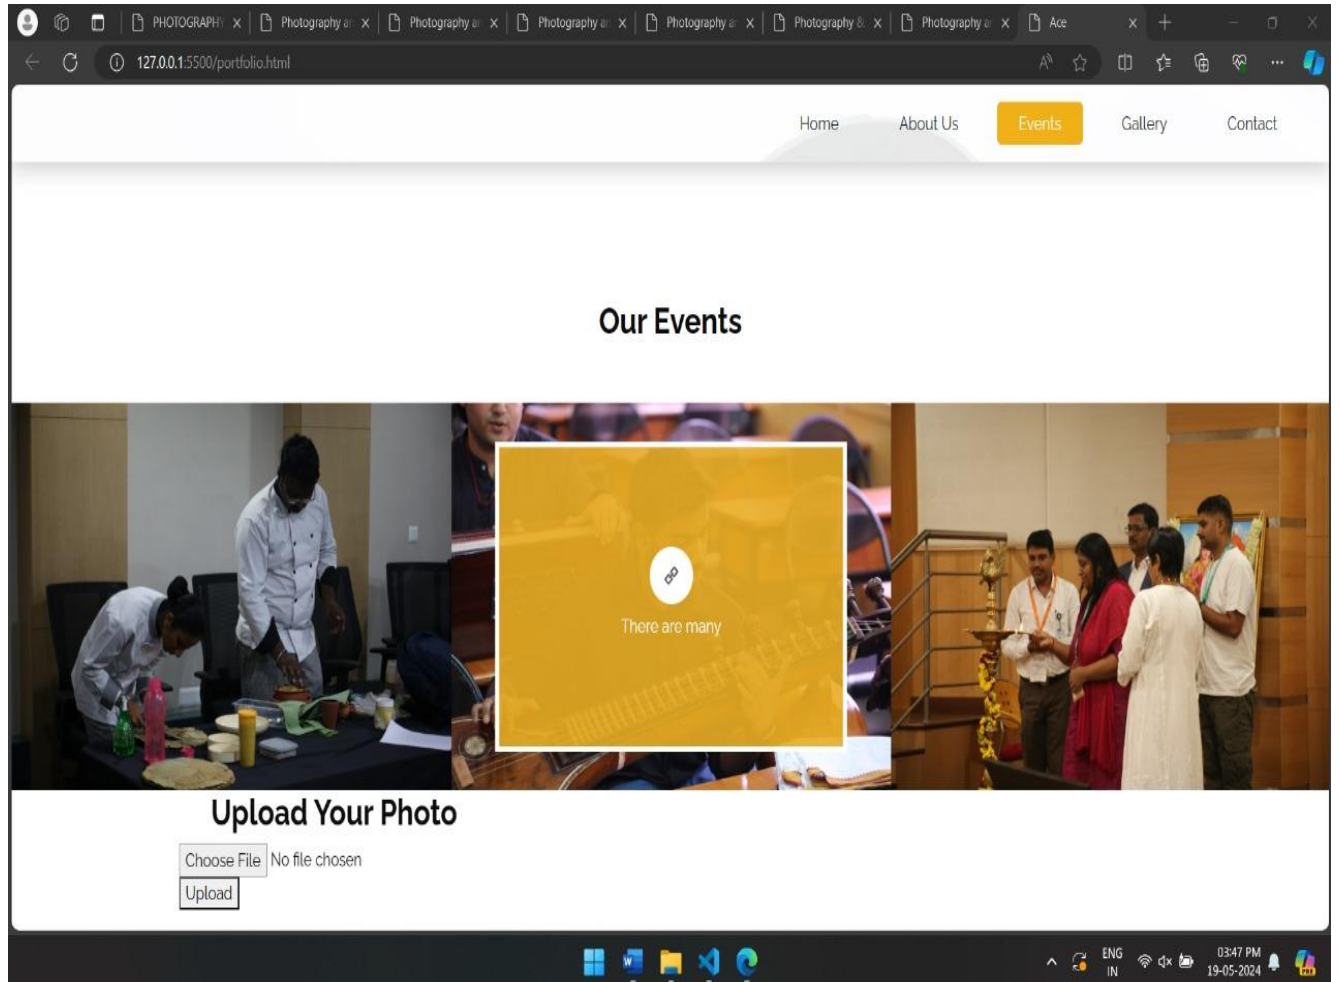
PHOTOGRAPHY
Photography ar
Photography ar
Photography ar
Photography ar
Photography &
Photography ar
Ace

127.0.0.1:5500/portfolio.html

Home
About Us
Events
Gallery
Contact

Our Events

There are many

Upload Your Photo

Choose File No file chosen
Upload

ENG IN
03:47 PM
19-05-2024